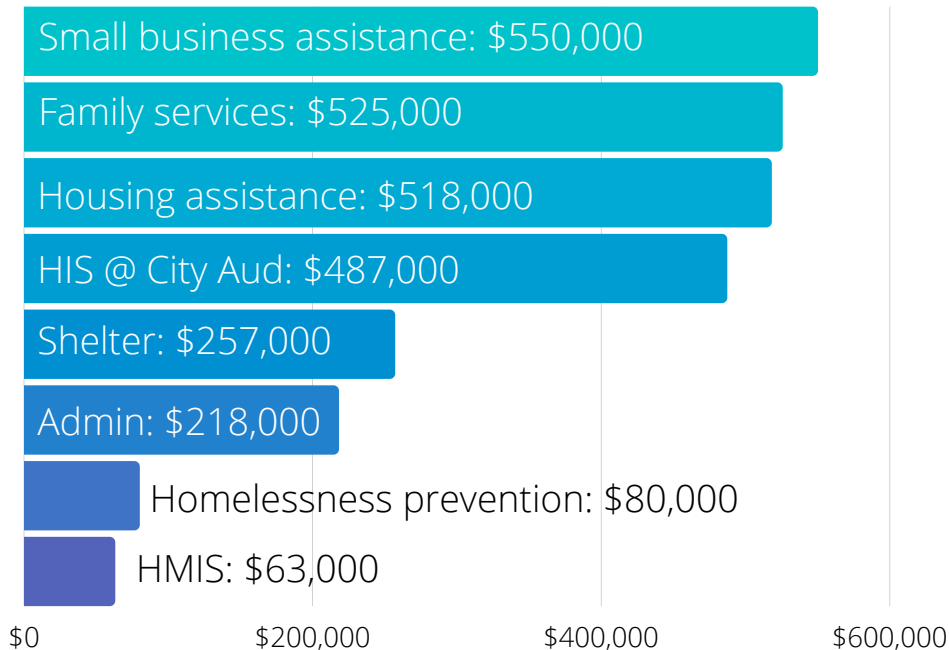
Small business assistance: $550,000

Family services: $525,000

Housing assistance: $518,000

HIS @ City Aud: $487,000

Shelter: $257,000

Admin: $218,000

Homelessness prevention: $80,000

HMIS: $63,000

$0 $200,000 $400,000 $600,000